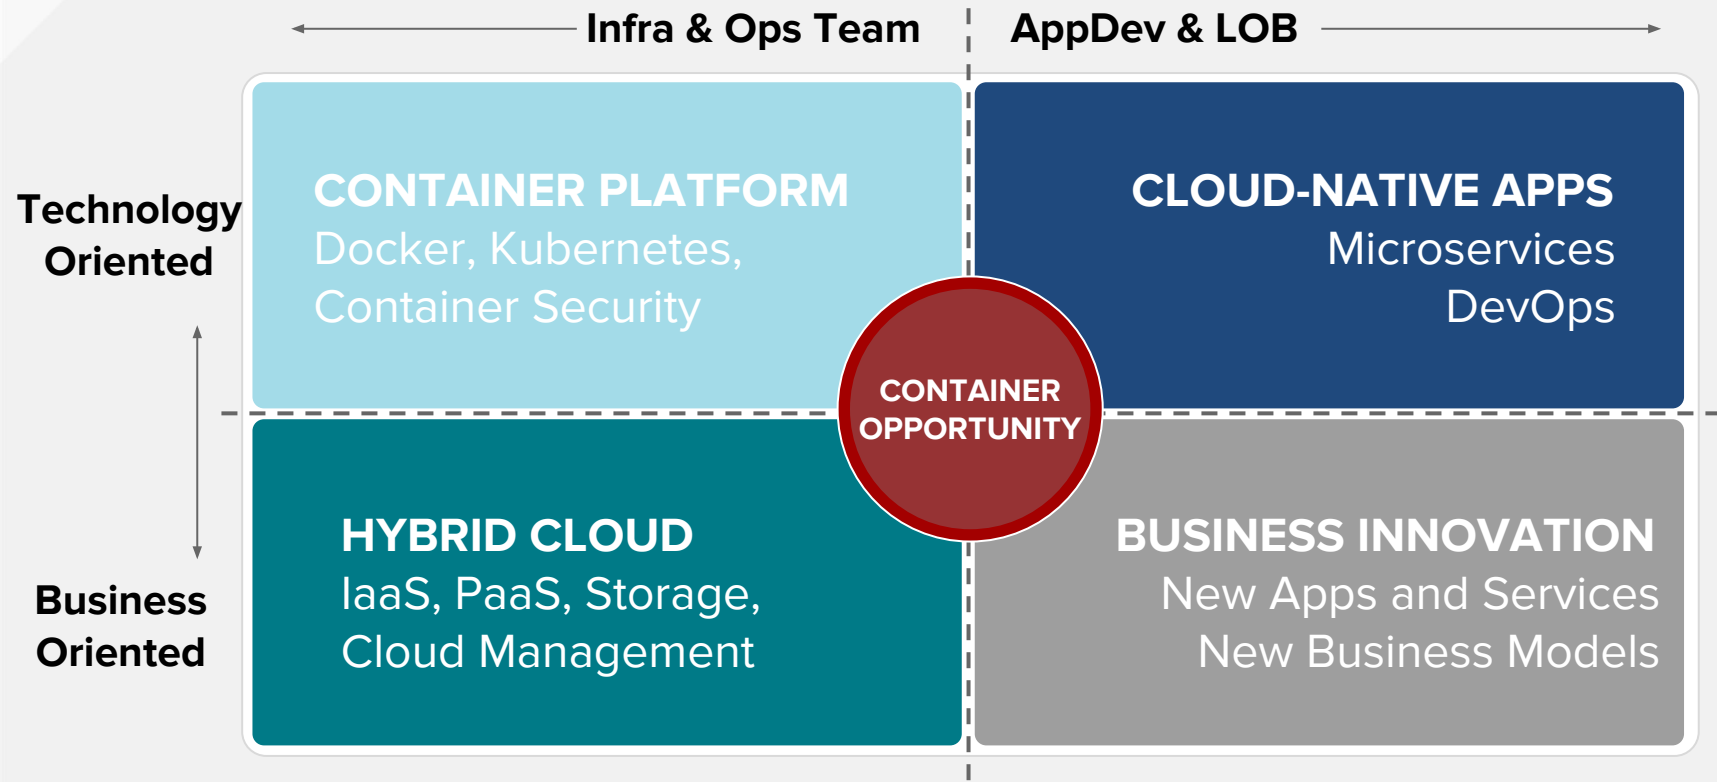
Infra & Ops Team

AppDev & LOB

Technology Oriented

Business Oriented

CONTAINER PLATFORM
Docker, Kubernetes, Container Security

CLOUD-NATIVE APPS
Microservices
DevOps

CONTAINER OPPORTUNITY

HYBRID CLOUD
IaaS, PaaS, Storage, Cloud Management

BUSINESS INNOVATION
New Apps and Services
New Business Models